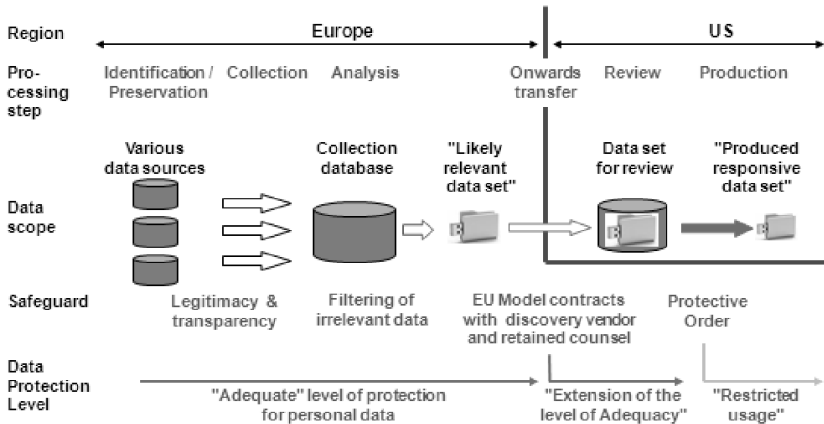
Region

Europe

US

Processing step

Identification / Preservation

Collection

Analysis

Onwards transfer

Review

Production

Data scope

Various data sources

Collection database

"Likely relevant data set"

Data set for review

"Produced responsive data set"

Safeguard

Legitimacy & transparency

Filtering of irrelevant data

EU Model contracts with discovery vendor and retained counsel

Protective Order

Data Protection Level

"Adequate" level of protection for personal data

"Extension of the level of Adequacy"

"Restricted usage"